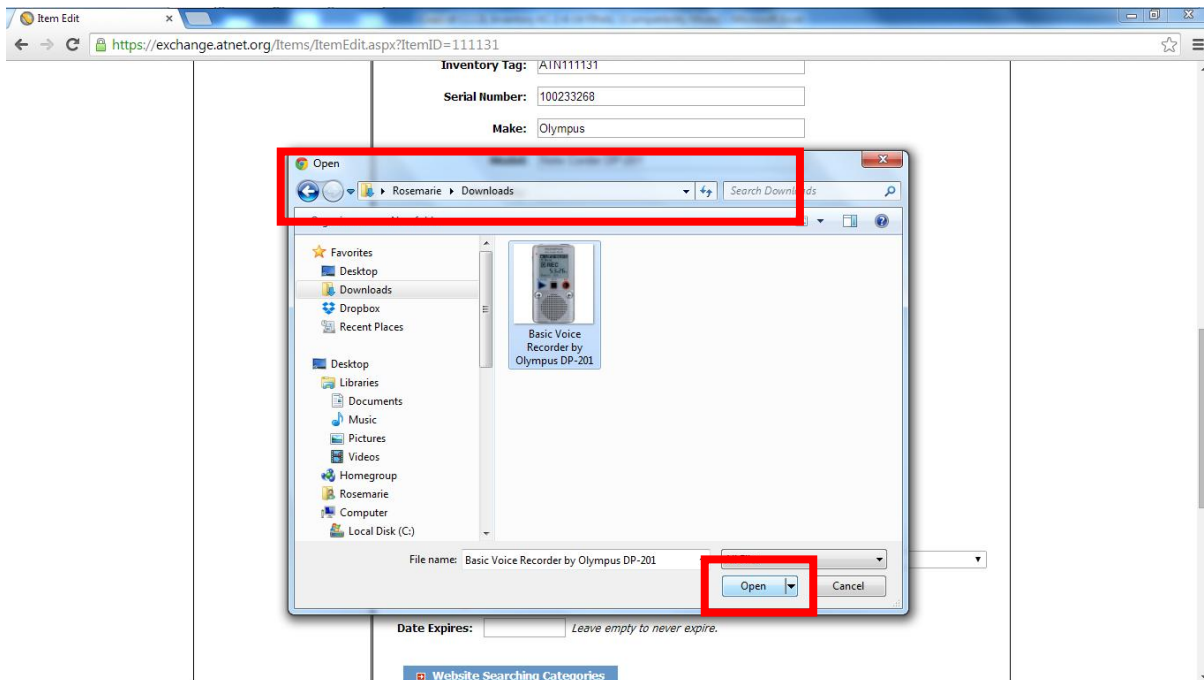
Item Edit ×

https://exchange.atnet.org/Items/ItemEdit.aspx?ItemID=111131

Inventory Tag: ATN111131

Serial Number: 100233268

Make: Olympus

Open

Rosemarie ▸ Downloads

Search Downloads

Favorites
Desktop
Downloads
Dropbox
Recent Places

Desktop
Libraries
Documents
Music
Pictures
Videos
Homegroup
Rosemarie
Computer
Local Disk (C:)

Basic Voice Recorder by Olympus DP-201

File name: Basic Voice Recorder by Olympus DP-201

Open

Cancel

Date Expires: Leave empty to never expire.

Website Searching Categories